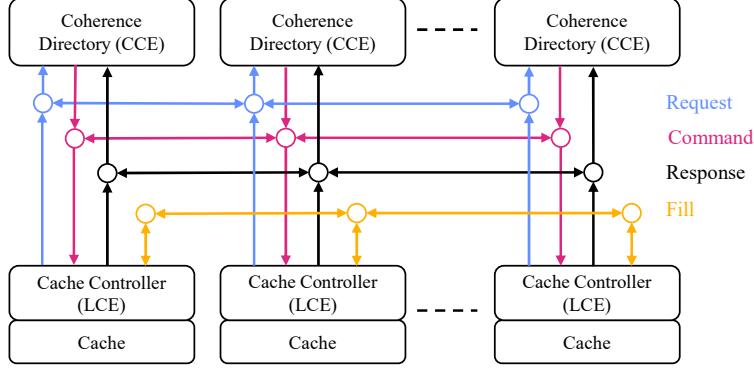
Coherence Directory (CCE)

Coherence Directory (CCE)

Coherence Directory (CCE)

Request

Command

Response

Fill

Cache Controller (LCE)

Cache

Cache Controller (LCE)

Cache

Cache Controller (LCE)

Cache